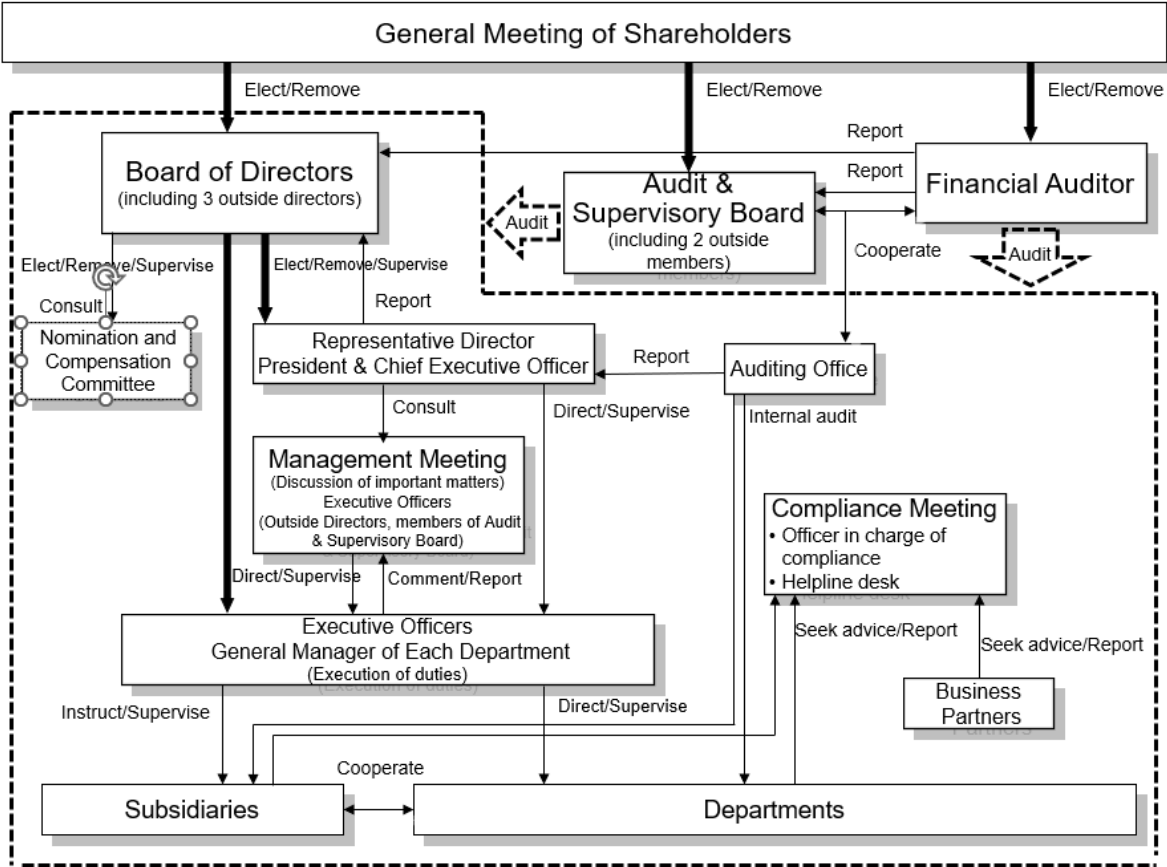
General Meeting of Shareholders

Elect/Remove

Elect/Remove

Elect/Remove

Report

Report

Board of Directors
(including 3 outside directors)

Audit & Supervisory Board
(including 2 outside members)

Financial Auditor

Audit

Audit

Cooperate

Elect/Remove/Supervise

Elect/Remove/Supervise

Consult

Nomination and Compensation Committee

Report

Representative Director
President & Chief Executive Officer

Report

Auditing Office

Consult

Direct/Supervise

Internal audit

Management Meeting
(Discussion of important matters)
Executive Officers
(Outside Directors, members of Audit & Supervisory Board)

Compliance Meeting
• Officer in charge of compliance
• Helpline desk

Direct/Supervise

Comment/Report

Executive Officers
General Manager of Each Department
(Execution of duties)

Seek advice/Report

Seek advice/Report

Business Partners

Instruct/Supervise

Direct/Supervise

Cooperate

Subsidiaries

Departments